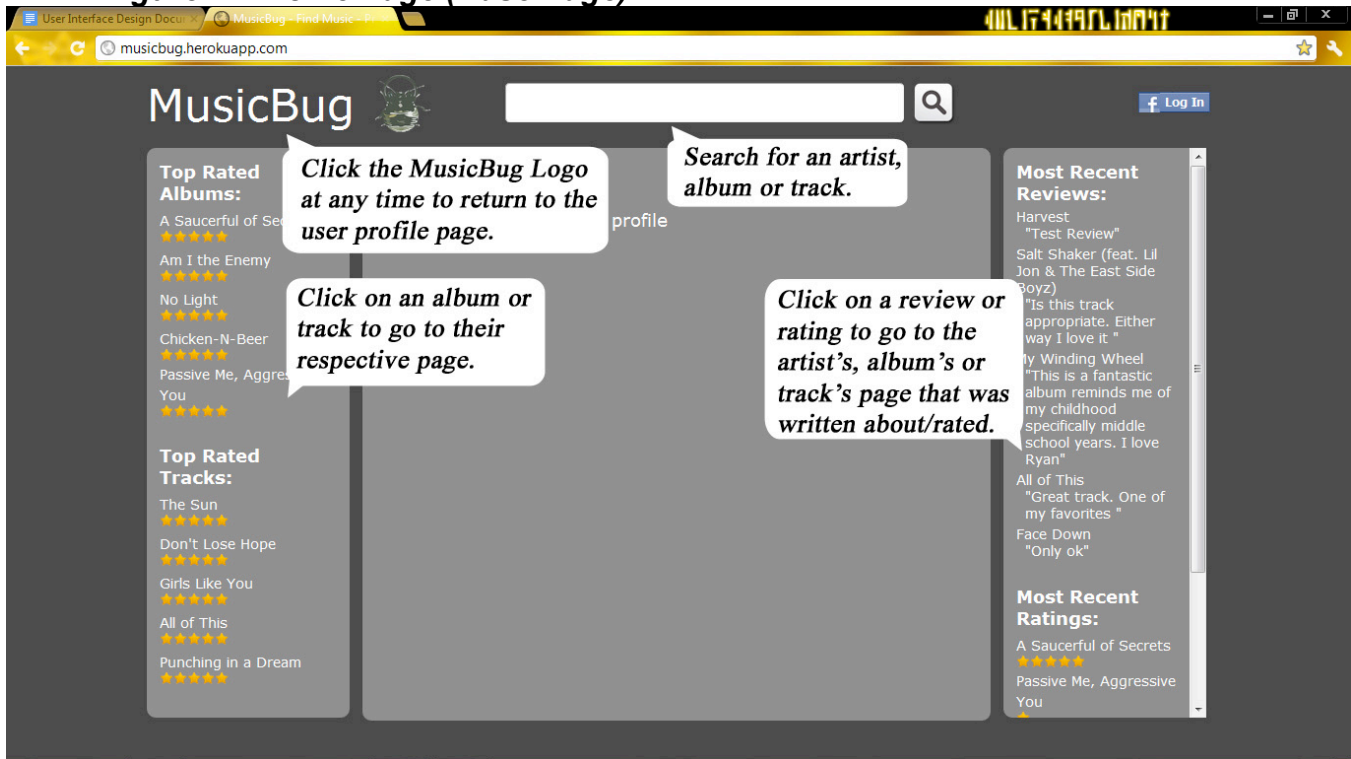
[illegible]

User Interface Design Docu ×
MusicBug – Find Music – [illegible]

musicbug.herokuapp.com

MusicBug

Log In

Click the MusicBug Logo at any time to return to the user profile page.

Search for an artist, album or track.

Top Rated Albums:
A Saucerful of Se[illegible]
Am I the Enemy
No Light
Chicken-N-Beer
Passive Me, Aggre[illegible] You

Click on an album or track to go to their respective page.

profile

Top Rated Tracks:
The Sun
Don't Lose Hope
Girls Like You
All of This
Punching in a Dream

Click on a review or rating to go to the artist's, album's or track's page that was written about/rated.

Most Recent Reviews:
Harvest
"Test Review"
Salt Shaker (feat. Lil Jon & The East Side Boyz)
"Is this track appropriate. Either way I love it "
My Winding Wheel
"This is a fantastic album reminds me of my childhood specifically middle school years. I love Ryan"
All of This
"Great track. One of my favorites "
Face Down
"Only ok"

Most Recent Ratings:
A Saucerful of Secrets
Passive Me, Aggressive You